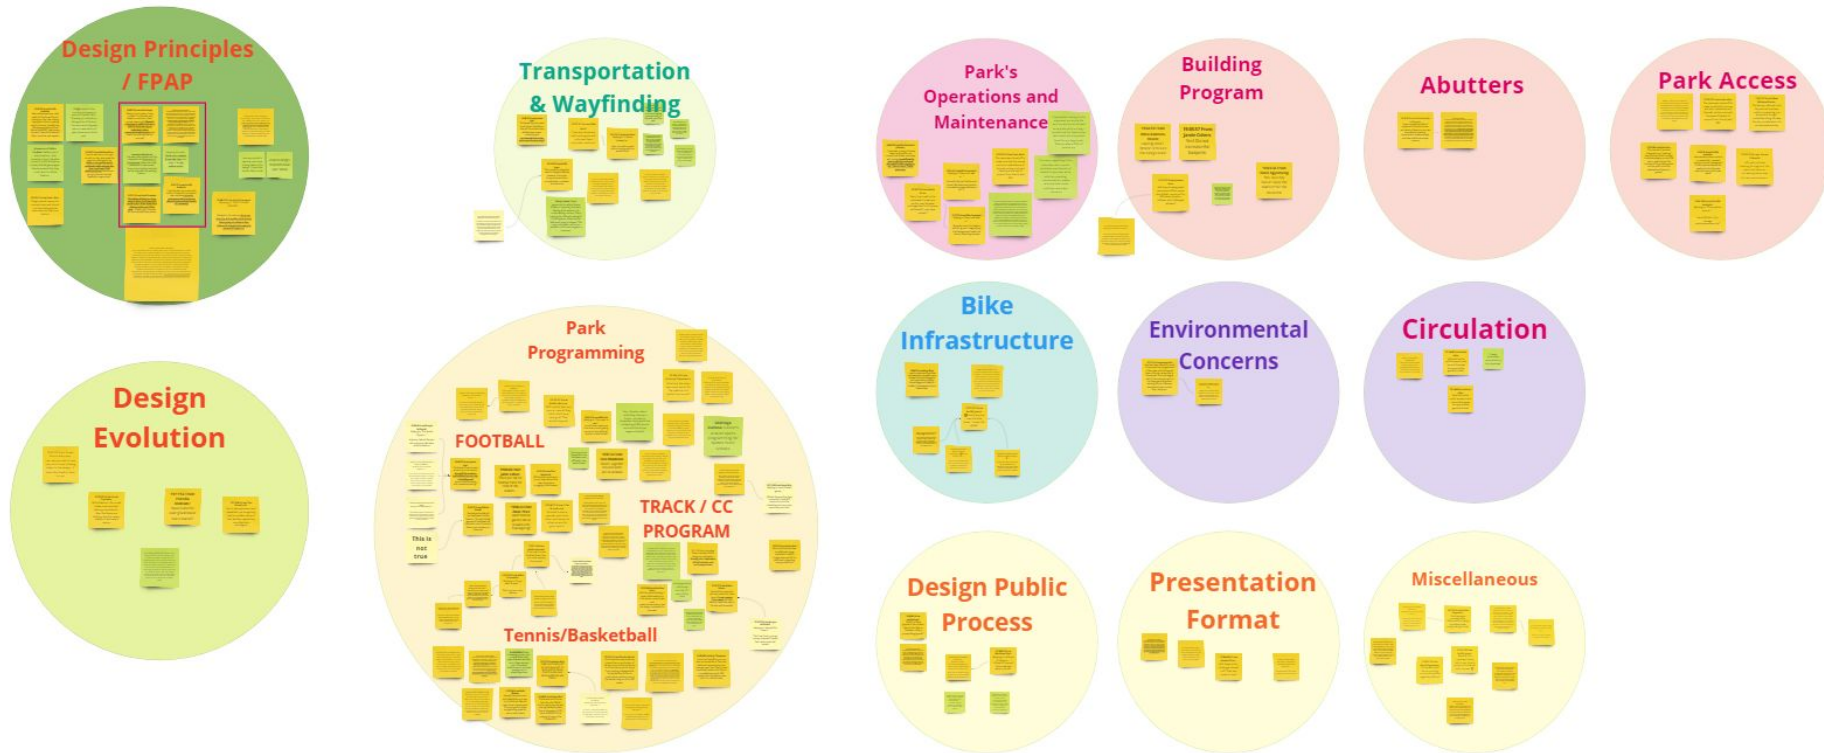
Design Principles / FPAP

Transportation & Wayfinding

Park's Operations and Maintenance

Building Program

Abutters

Park Access

Design Evolution

Park Programming

FOOTBALL

TRACK / CC PROGRAM

Tennis/Basketball

This is not true

Bike Infrastructure

Environmental Concerns

Circulation

Design Public Process

Presentation Format

Miscellaneous